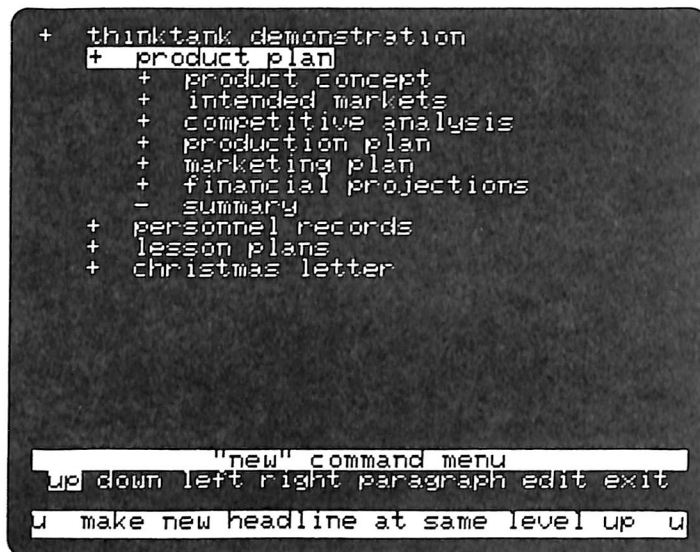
+ thinktank demonstration
+ product plan
+ product concept
+ intended markets
+ competitive analysis
+ production plan
+ marketing plan
+ financial projections
- summary
+ personnel records
+ lesson plans
+ christmas letter

"new" command menu
up down left right paragraph edit exit

u make new headline at same level up u